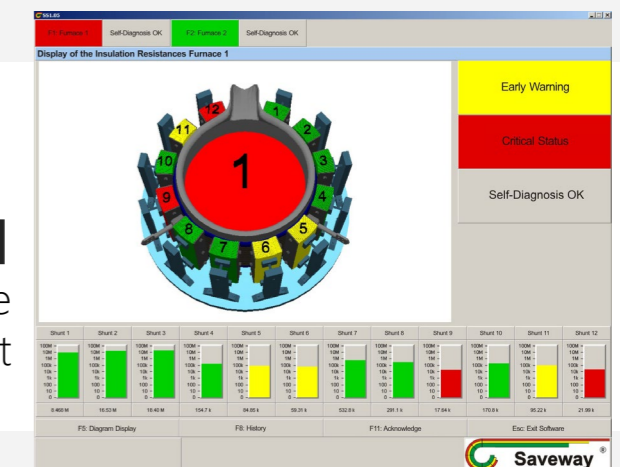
SSI.EG

F1: Furnace 1 | Self-Diagnosis OK | F2: Furnace 2 | Self-Diagnosis OK

Display of the Insulation Resistances Furnace 1

1

1 2 3 4 5 6 7 8 9 10 11 12

Early Warning

Critical Status

Self-Diagnosis OK

| Shunt 1 | Shunt 2 | Shunt 3 | Shunt 4 | Shunt 5 | Shunt 6 | Shunt 7 | Shunt 8 | Shunt 9 | Shunt 10 | Shunt 11 | Shunt 12 |
|---|---|---|---|---|---|---|---|---|---|---|---|
| 100M 10M 1M 100k 10k 1k 100 10 0 | 100M 10M 1M 100k 10k 1k 100 10 0 | 100M 10M 1M 100k 10k 1k 100 10 0 | 100M 10M 1M 100k 10k 1k 100 10 0 | 100M 10M 1M 100k 10k 1k 100 10 0 | 100M 10M 1M 100k 10k 1k 100 10 0 | 100M 10M 1M 100k 10k 1k 100 10 0 | 100M 10M 1M 100k 10k 1k 100 10 0 | 100M 10M 1M 100k 10k 1k 100 10 0 | 100M 10M 1M 100k 10k 1k 100 10 0 | 100M 10M 1M 100k 10k 1k 100 10 0 | 100M 10M 1M 100k 10k 1k 100 10 0 |
| 9.460 M | 16.53 M | 18.40 M | 154.7 k | 84.05 k | 59.31 k | 532.0 k | 281.1 k | 17.64 k | 170.8 k | 95.22 k | 21.99 k |

F5: Diagram Display | F8: History | F11: Acknowledge | Esc: Exit Software

Saveway ®